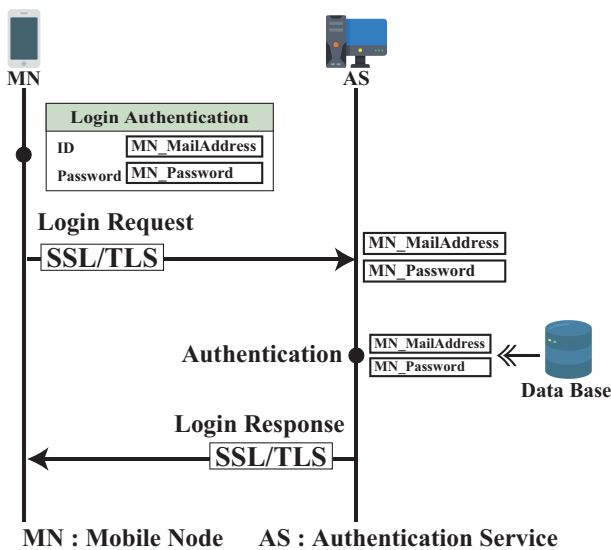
MN

AS

Login Authentication

ID MN_MailAddress

Password MN_Password

Login Request

SSL/TLS

MN_MailAddress

MN_Password

Authentication

MN_MailAddress

MN_Password

Data Base

Login Response

SSL/TLS

MN : Mobile Node AS : Authentication Service